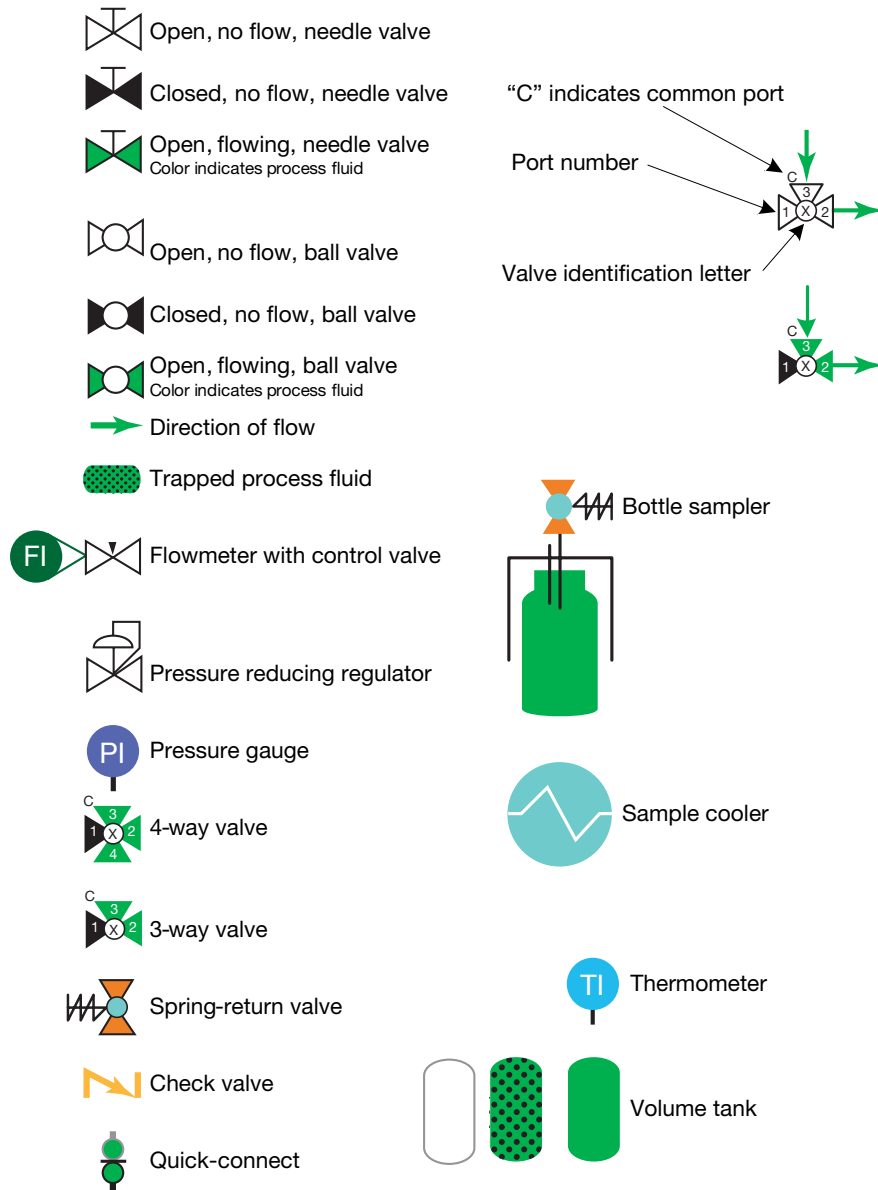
Open, no flow, needle valve

Closed, no flow, needle valve

Open, flowing, needle valve
Color indicates process fluid

Open, no flow, ball valve

Closed, no flow, ball valve

Open, flowing, ball valve
Color indicates process fluid

Direction of flow

Trapped process fluid

FI Flowmeter with control valve

Pressure reducing regulator

PI Pressure gauge

C 3 1 X 2 4 4-way valve

C 3 1 X 2 3-way valve

Spring-return valve

Check valve

Quick-connect

"C" indicates common port

Port number

C 3 1 X 2

Valve identification letter

C 3 1 X 2

Bottle sampler

Sample cooler

TI Thermometer

Volume tank